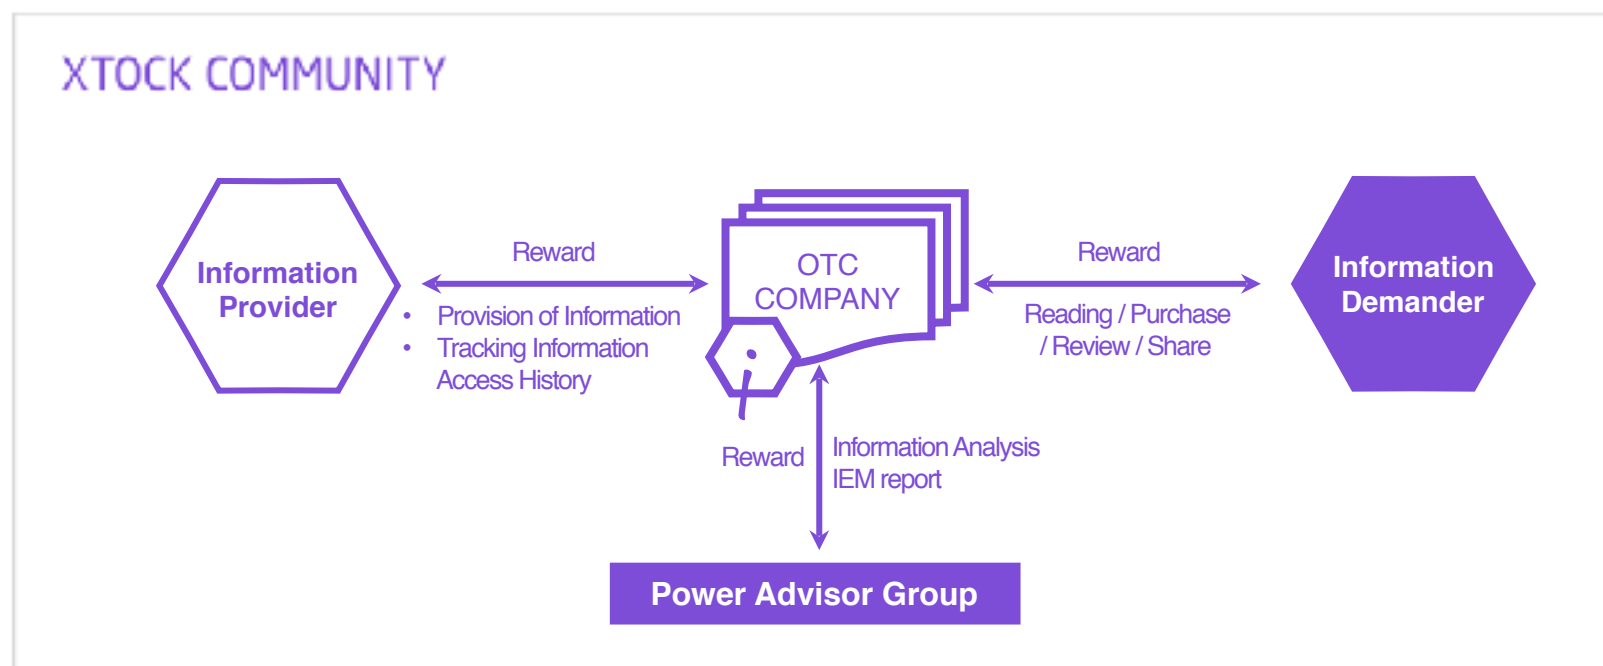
XTOCK COMMUNITY

Information Provider

Reward

• Provision of Information
• Tracking Information Access History

OTC COMPANY

Reward

Reading / Purchase / Review / Share

Information Demander

Reward

Information Analysis
IEM report

Power Advisor Group